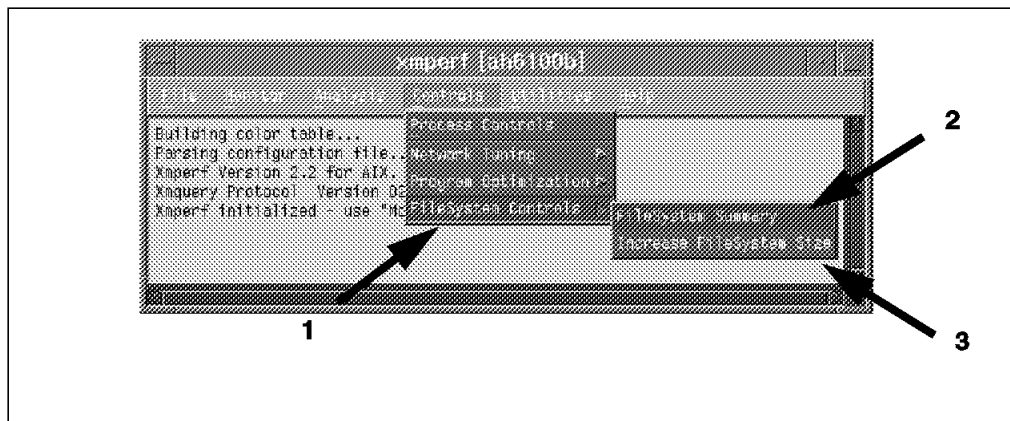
xmperf [ah6100b]

File Monitor Analysis Controls Utilities Help

Building color table...
Parsing configuration file...
Xmperf Version 2.2 for AIX.
Xmquery Protocol Version 0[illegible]
Xmperf initialized - use "M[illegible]

Process Controls
Network Tuning
Program Optimization
FileSystem Controls

FileSystem Summary
Increase FileSystem Size

1
2
3